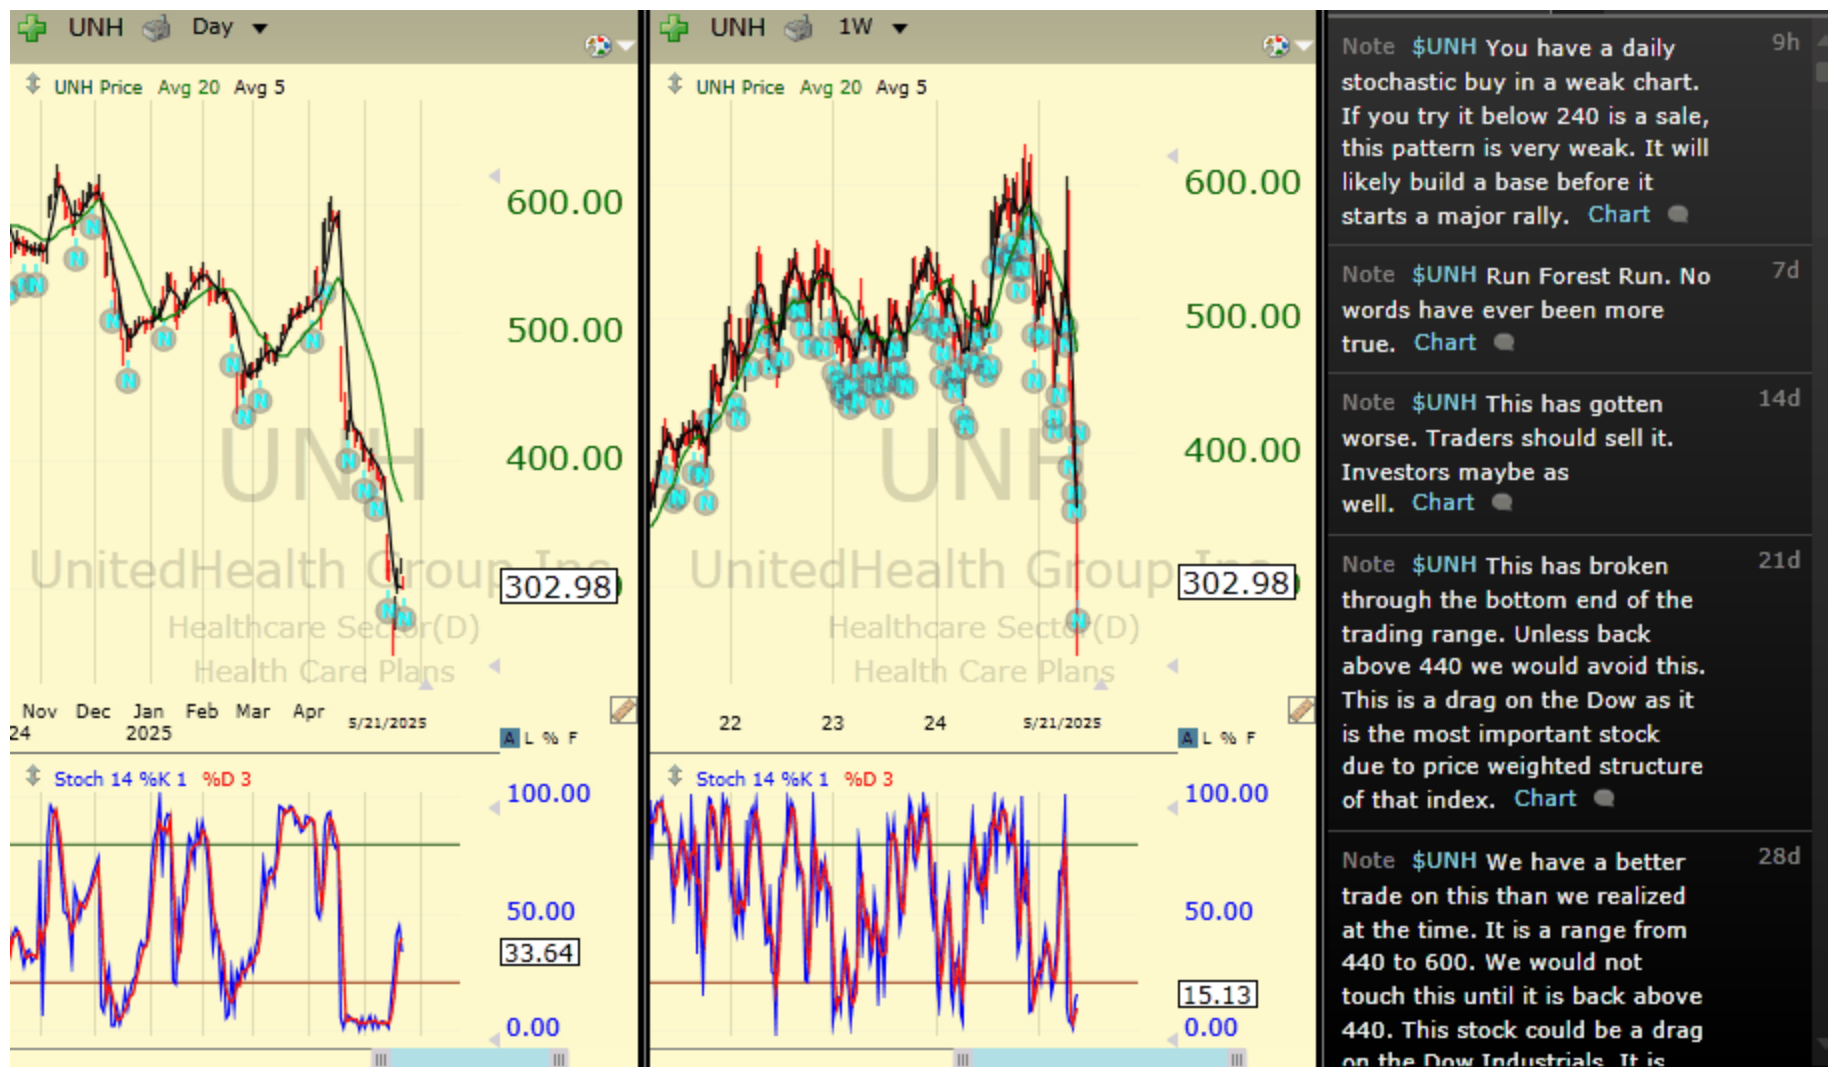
UNH Day

UNH Price Avg 20 Avg 5

600.00

500.00

400.00

UNH

UnitedHealth Group Inc

302.98

Healthcare Sector(D)

Health Care Plans

Nov Dec Jan Feb Mar Apr 5/21/2025

24 2025

A L % F

Stoch 14 %K 1 %D 3

100.00

50.00

33.64

0.00

UNH 1W

UNH Price Avg 20 Avg 5

600.00

500.00

400.00

UNH

UnitedHealth Group Inc

302.98

Healthcare Sector(D)

Health Care Plans

22 23 24 5/21/2025

A L % F

Stoch 14 %K 1 %D 3

100.00

50.00

15.13

0.00

Note $UNH You have a daily stochastic buy in a weak chart. If you try it below 240 is a sale, this pattern is very weak. It will likely build a base before it starts a major rally. Chart 9h

Note $UNH Run Forest Run. No words have ever been more true. Chart 7d

Note $UNH This has gotten worse. Traders should sell it. Investors maybe as well. Chart 14d

Note $UNH This has broken through the bottom end of the trading range. Unless back above 440 we would avoid this. This is a drag on the Dow as it is the most important stock due to price weighted structure of that index. Chart 21d

Note $UNH We have a better trade on this than we realized at the time. It is a range from 440 to 600. We would not touch this until it is back above 440. This stock could be a drag on the Dow Industrials. It is 28d